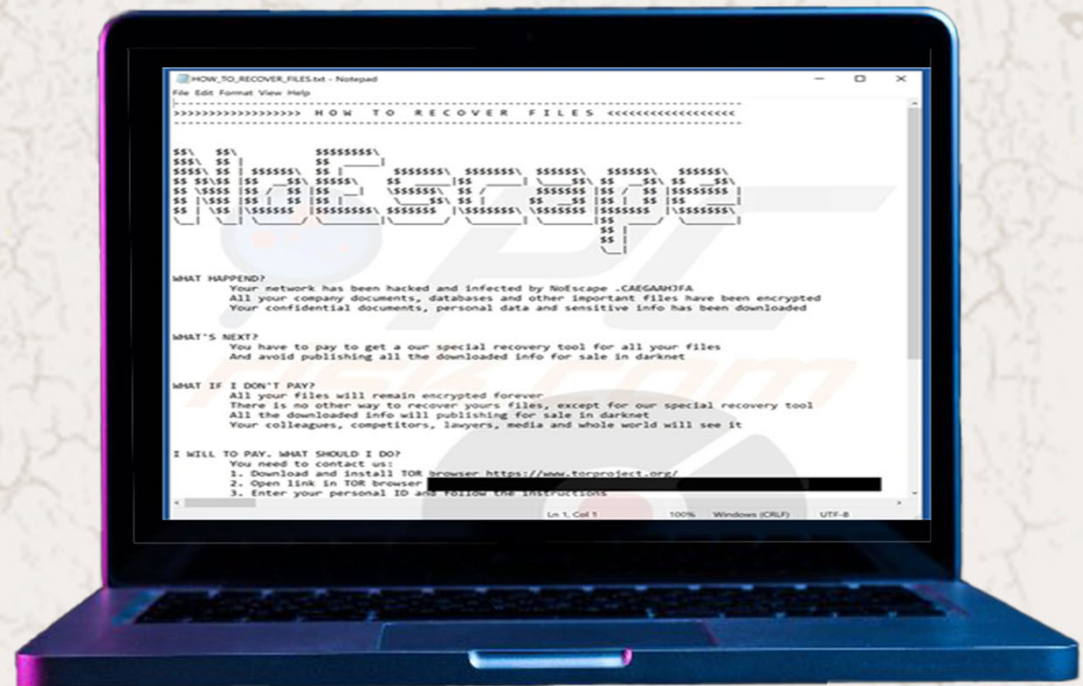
HOW_TO_RECOVER_FILES.txt - Notepad

File Edit Format View Help

>>>>>>>>>>>>>>>>>>> H O W   T O   R E C O V E R   F I L E S <<<<<<<<<<<<<<<<<<

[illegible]

WHAT HAPPEND?
Your network has been hacked and infected by NoEscape .CAEGAAHJFA
All your company documents, databases and other important files have been encrypted
Your confidential documents, personal data and sensitive info has been downloaded

WHAT'S NEXT?
You have to pay to get a our special recovery tool for all your files
And avoid publishing all the downloaded info for sale in darknet

WHAT IF I DON'T PAY?
All your files will remain encrypted forever
There is no other way to recover yours files, except for our special recovery tool
All the downloaded info will publishing for sale in darknet
Your colleagues, competitors, lawyers, media and whole world will see it

I WILL TO PAY. WHAT SHOULD I DO?
You need to contact us:
1. Download and install TOR browser https://www.torproject.org/
2. Open link in TOR browser
3. Enter your personal ID and follow the instructions

Ln 1, Col 1   100%   Windows (CRLF)   UTF-8